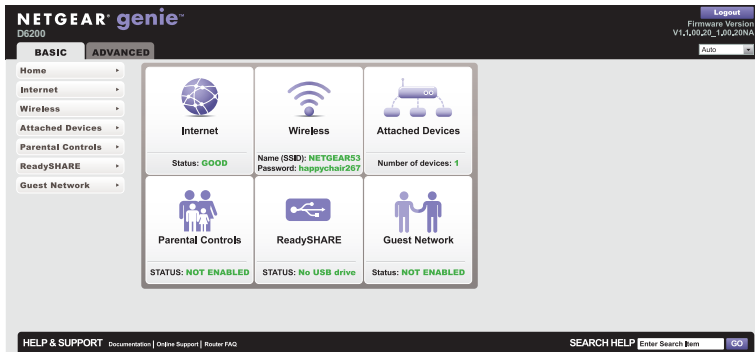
NETGEAR® genie®
D6200

Logout
Firmware Version
V1.1.00.20_1.00.20NA

Auto

BASIC ADVANCED

Home
Internet
Wireless
Attached Devices
Parental Controls
ReadySHARE
Guest Network

Internet
Status: GOOD

Wireless
Name (SSID): NETGEAR53
Password: happychair267

Attached Devices
Number of devices: 1

Parental Controls
STATUS: NOT ENABLED

ReadySHARE
STATUS: No USB drive

Guest Network
Status: NOT ENABLED

HELP & SUPPORT Documentation | Online Support | Router FAQ

SEARCH HELP Enter Search Item GO